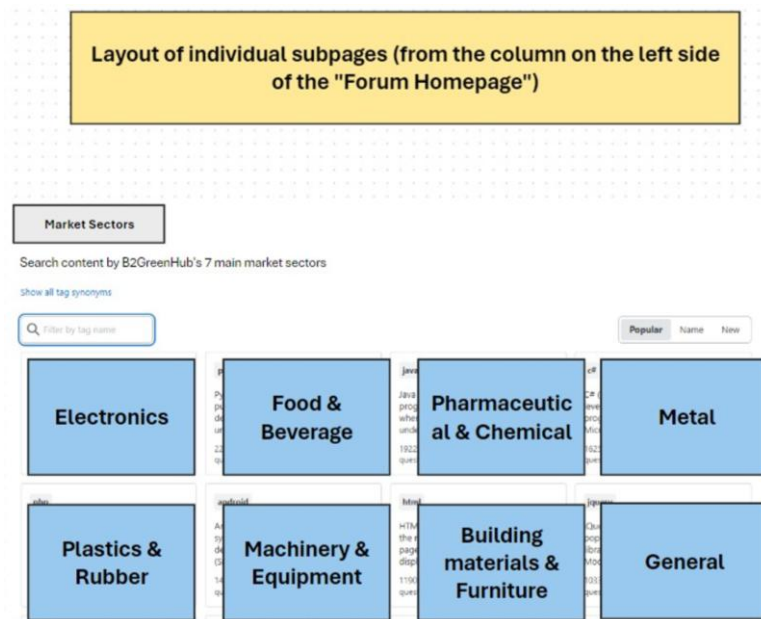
Layout of individual subpages (from the column on the left side of the "Forum Homepage")

Market Sectors

Search content by B2GreenHub's 7 main market sectors

Show all tag synonyms

Filter by tag name

Popular Name New

Electronics

Food & Beverage

Pharmaceutical & Chemical

Metal

Plastics & Rubber

Machinery & Equipment

Building materials & Furniture

General